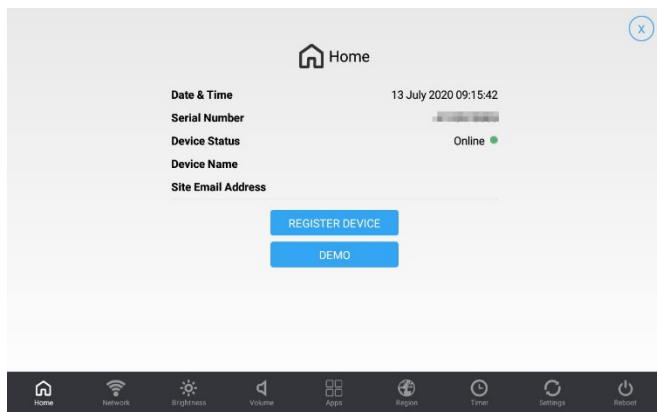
X

Home

| | |
|---|---|
| Date & Time | 13 July 2020 09:15:42 |
| Serial Number | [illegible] |
| Device Status | Online |
| Device Name | |
| Site Email Address | |

REGISTER DEVICE

DEMO

Home Network Brightness Volume Apps Region Timer Settings Reboot